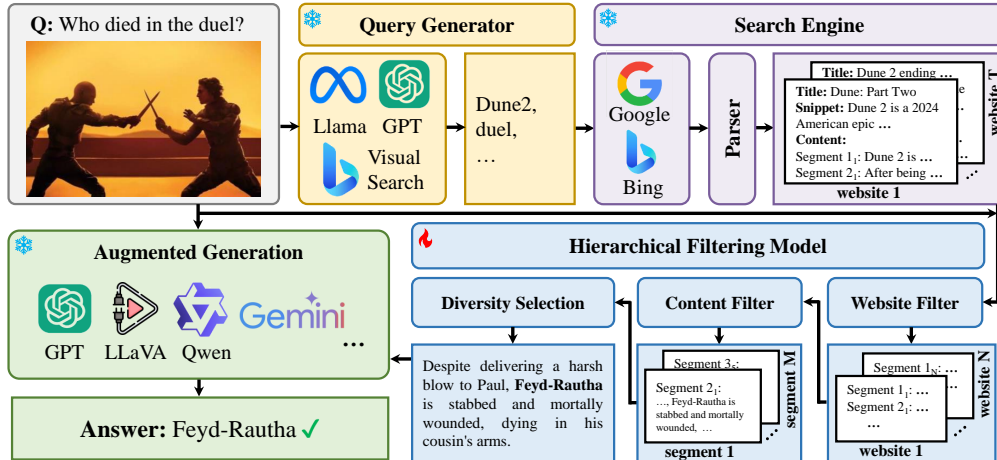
Q: Who died in the duel?

Query Generator

Llama GPT

Visual Search

Dune2, duel, …

Search Engine

Google

Bing

Parser

Title: Dune 2 ending …

Title: Dune: Part Two
Snippet: Dune 2 is a 2024 American epic …
Content:
Segment $1_1$: Dune 2 is …
Segment $2_1$: After being …

website 1

website T

Augmented Generation

GPT LLaVA Qwen Gemini …

Hierarchical Filtering Model

Diversity Selection

Content Filter

Website Filter

Despite delivering a harsh blow to Paul, **Feyd-Rautha** is stabbed and mortally wounded, dying in his cousin's arms.

Segment $3_1$:

Segment $2_1$: …, Feyd-Rautha is stabbed and mortally wounded, …

segment 1

segment M

Segment $1_N$: …

Segment $1_1$: …
Segment $2_1$: …

website 1

website N

Answer: Feyd-Rautha ✓